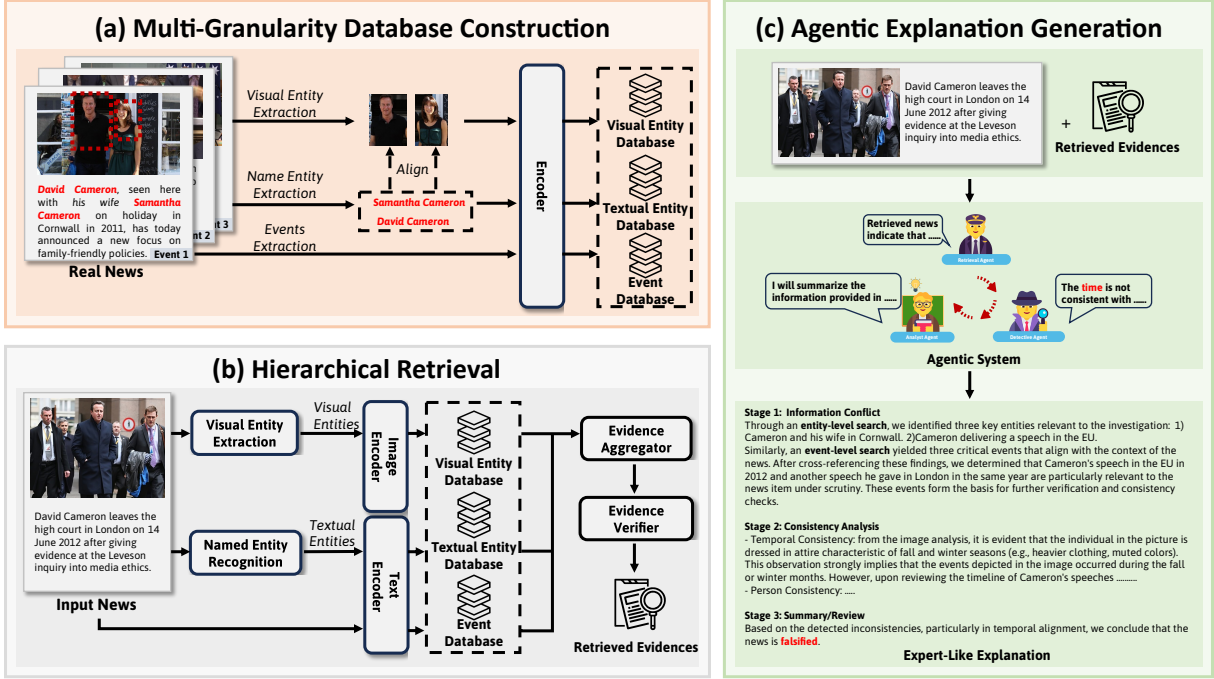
(a) Multi-Granularity Database Construction

David Cameron, seen here with his wife Samantha Cameron on holiday in Cornwall in 2011, has today announced a new focus on family-friendly policies.

Event 3
Event 2
Event 1

Real News

Visual Entity Extraction

Name Entity Extraction

Events Extraction

Align

Samantha Cameron
David Cameron

Encoder

Visual Entity Database
Textual Entity Database
Event Database

(b) Hierarchical Retrieval

David Cameron leaves the high court in London on 14 June 2012 after giving evidence at the Leveson inquiry into media ethics.

Input News

Visual Entity Extraction

Named Entity Recognition

Visual Entities

Textual Entities

Image Encoder

Text Encoder

Visual Entity Database
Textual Entity Database
Event Database

Evidence Aggregator

Evidence Verifier

Retrieved Evidences

(c) Agentic Explanation Generation

David Cameron leaves the high court in London on 14 June 2012 after giving evidence at the Leveson inquiry into media ethics.

+

Retrieved Evidences

Retrieved news indicate that ......

Retrieval Agent

I will summarize the information provided in ......

Analyst Agent

The time is not consistent with ......

Detective Agent

Agentic System

Stage 1: Information Conflict
Through an entity-level search, we identified three key entities relevant to the investigation: 1) Cameron and his wife in Cornwall. 2)Cameron delivering a speech in the EU.
Similarly, an event-level search yielded three critical events that align with the context of the news. After cross-referencing these findings, we determined that Cameron's speech in the EU in 2012 and another speech he gave in London in the same year are particularly relevant to the news item under scrutiny. These events form the basis for further verification and consistency checks.

Stage 2: Consistency Analysis
- Temporal Consistency: from the image analysis, it is evident that the individual in the picture is dressed in attire characteristic of fall and winter seasons (e.g., heavier clothing, muted colors). This observation strongly implies that the events depicted in the image occurred during the fall or winter months. However, upon reviewing the timeline of Cameron's speeches .........
- Person Consistency: .....

Stage 3: Summary/Review
Based on the detected inconsistencies, particularly in temporal alignment, we conclude that the news is falsified.

Expert-Like Explanation